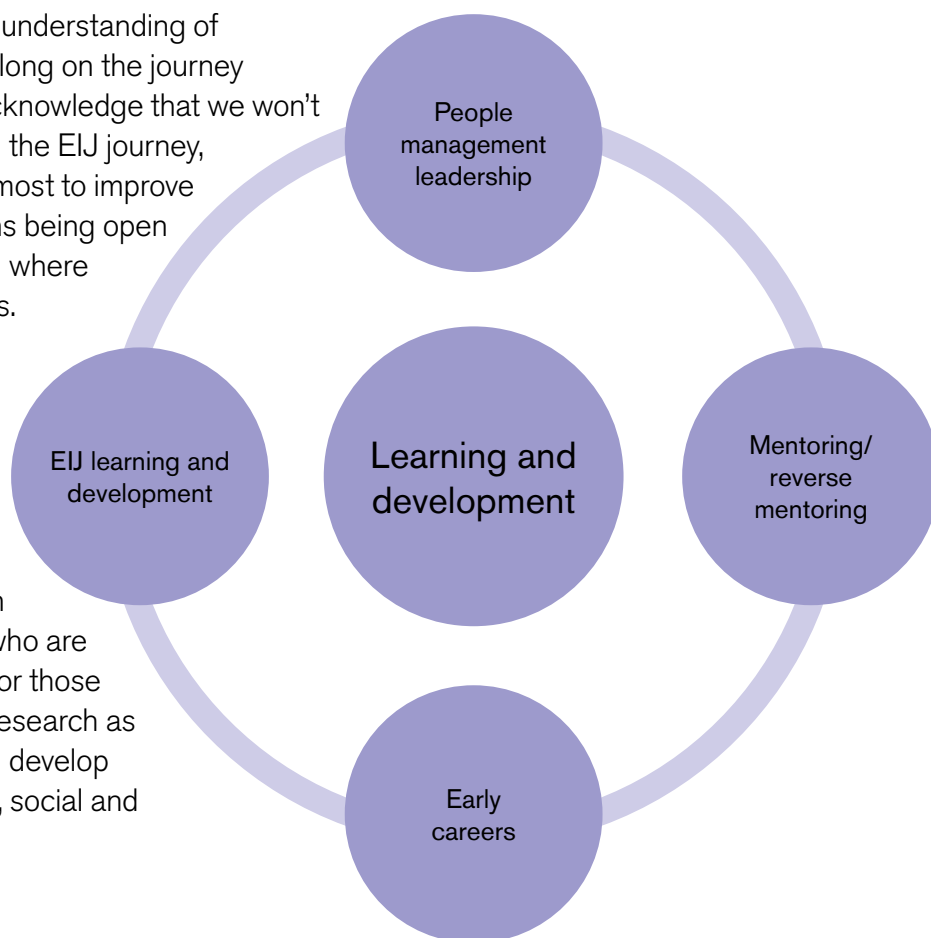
understanding of
long on the journey
cknowledge that we won't
the EIJ journey,
most to improve
ns being open
where
s.

n
who are
or those
esearch as
develop
, social and

People management leadership

EIJ learning and development

Learning and development

Mentoring/ reverse mentoring

Early careers